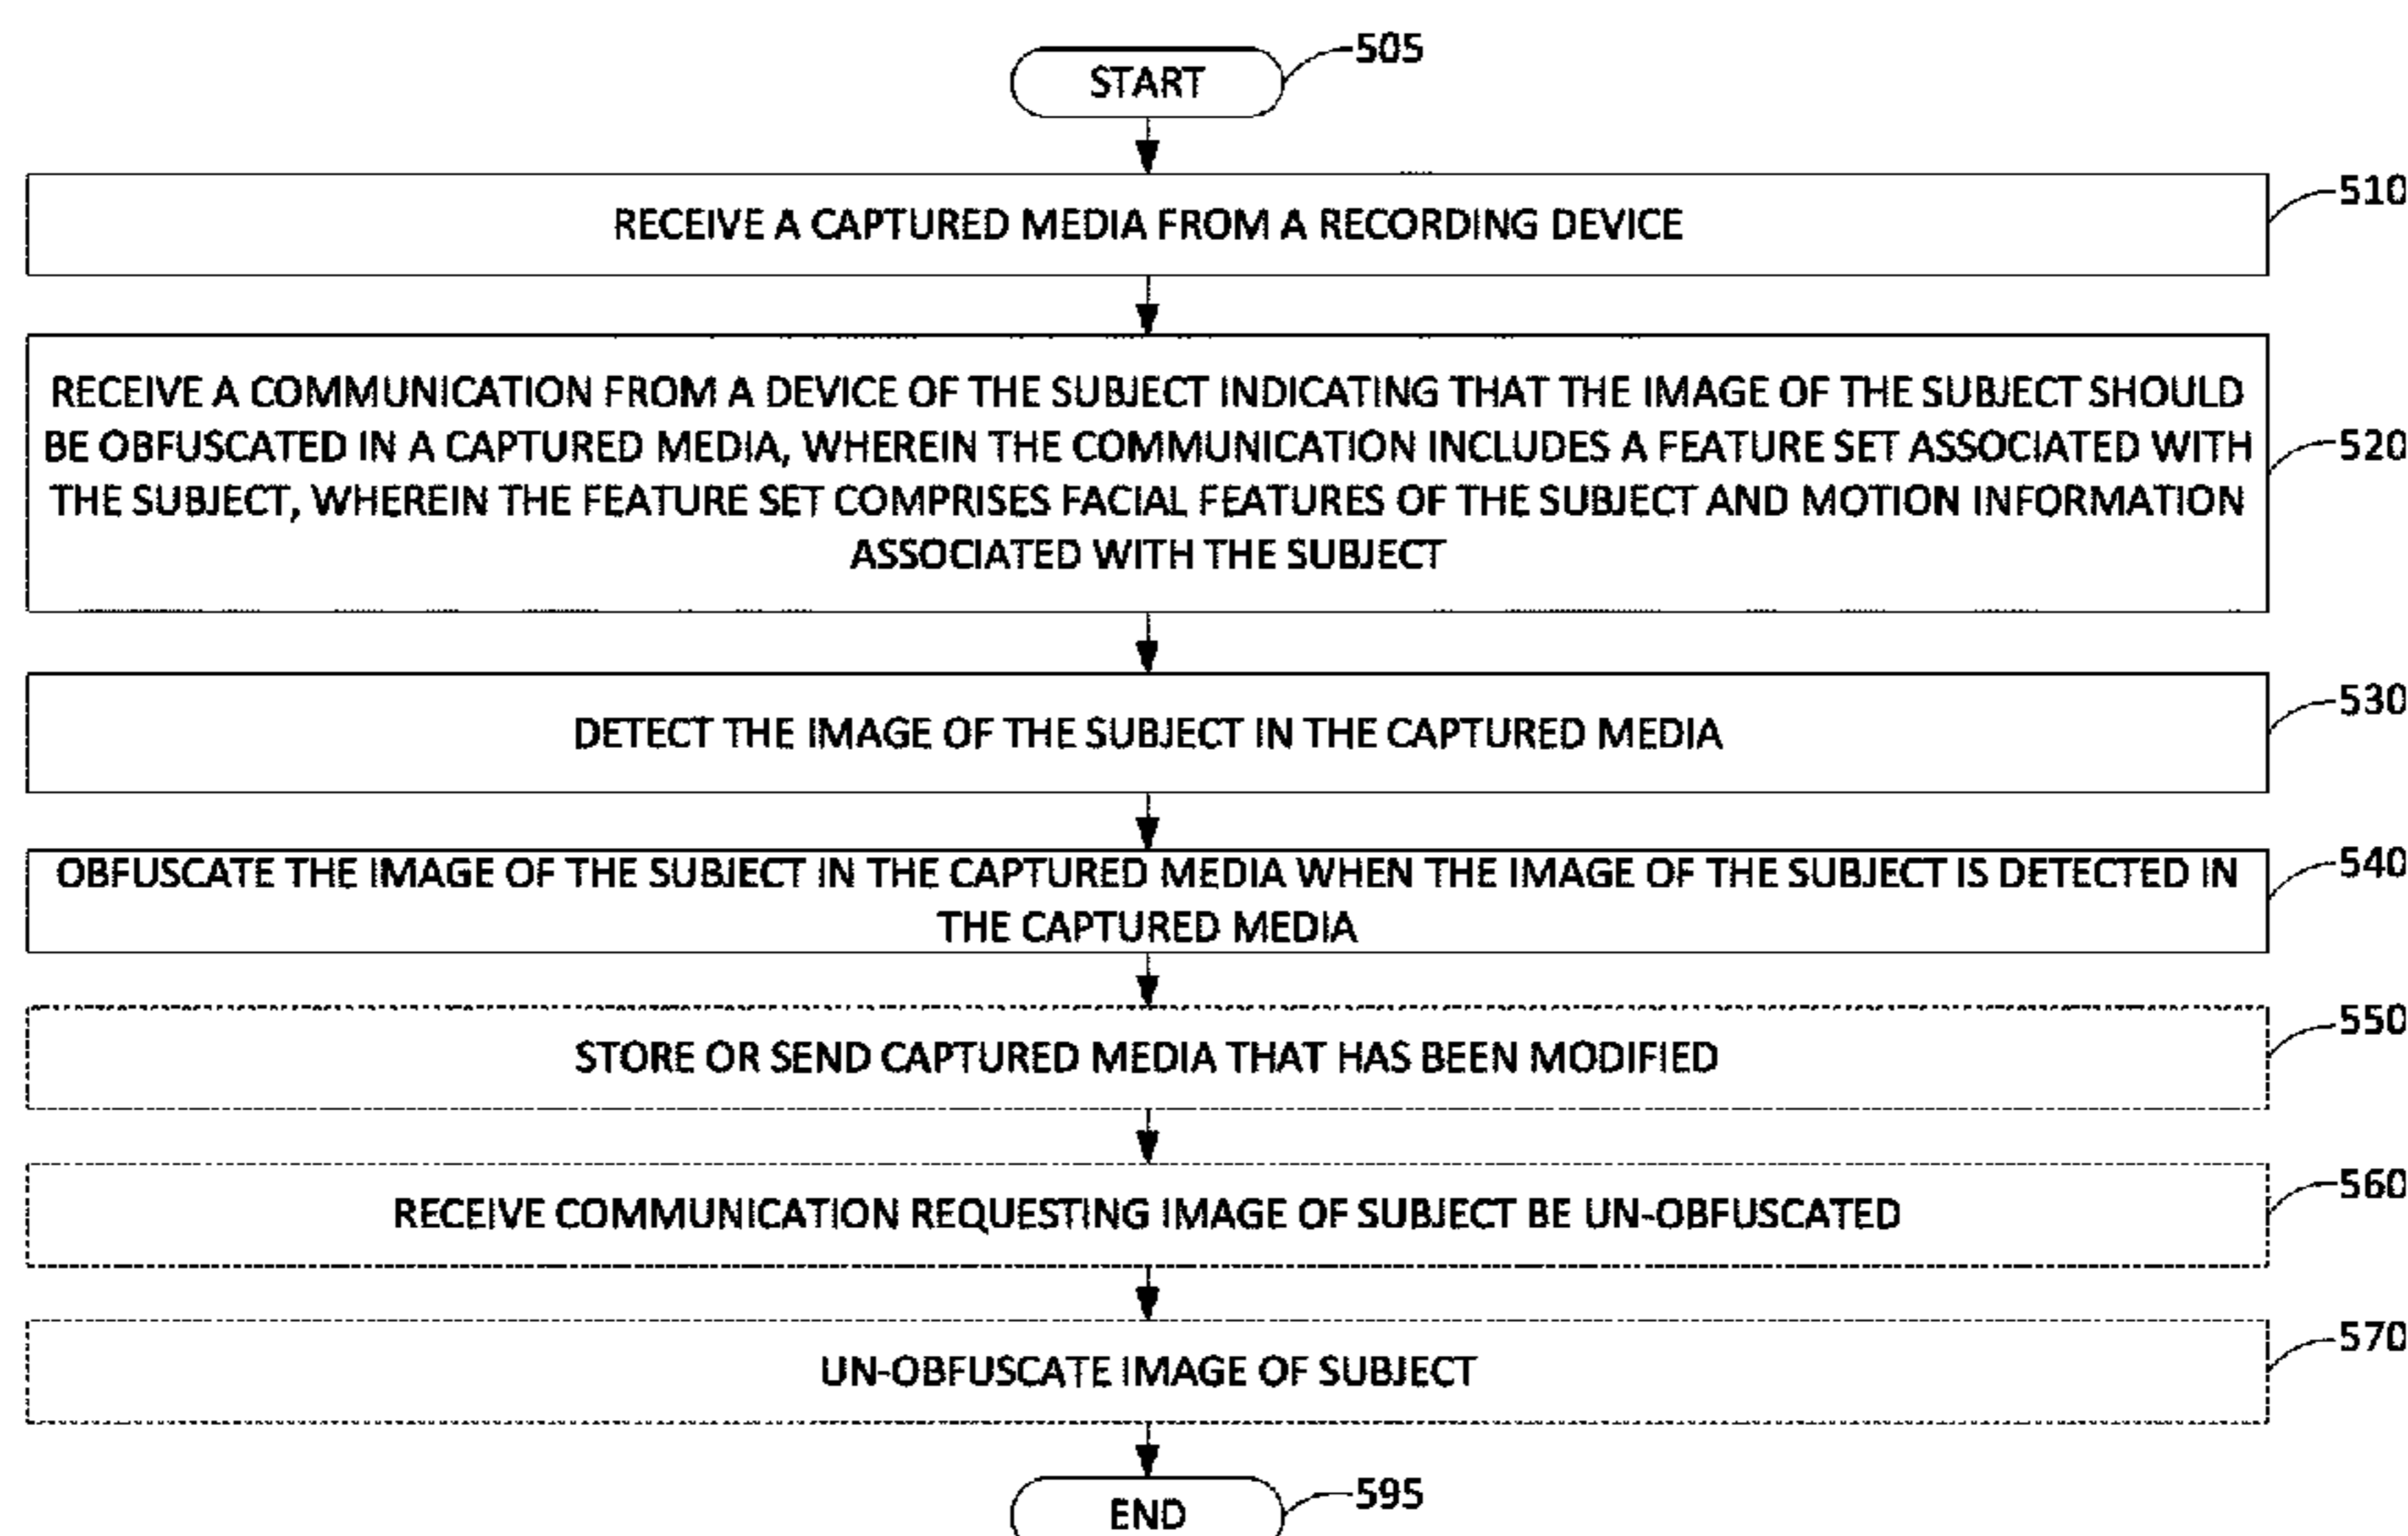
START
505

RECEIVE A CAPTURED MEDIA FROM A RECORDING DEVICE
510

RECEIVE A COMMUNICATION FROM A DEVICE OF THE SUBJECT INDICATING THAT THE IMAGE OF THE SUBJECT SHOULD BE OBFUSCATED IN A CAPTURED MEDIA, WHEREIN THE COMMUNICATION INCLUDES A FEATURE SET ASSOCIATED WITH THE SUBJECT, WHEREIN THE FEATURE SET COMPRISES FACIAL FEATURES OF THE SUBJECT AND MOTION INFORMATION ASSOCIATED WITH THE SUBJECT
520

DETECT THE IMAGE OF THE SUBJECT IN THE CAPTURED MEDIA
530

OBFUSCATE THE IMAGE OF THE SUBJECT IN THE CAPTURED MEDIA WHEN THE IMAGE OF THE SUBJECT IS DETECTED IN THE CAPTURED MEDIA
540

STORE OR SEND CAPTURED MEDIA THAT HAS BEEN MODIFIED
550

RECEIVE COMMUNICATION REQUESTING IMAGE OF SUBJECT BE UN-OBFUSCATED
560

UN-OBFUSCATE IMAGE OF SUBJECT
570

END
595